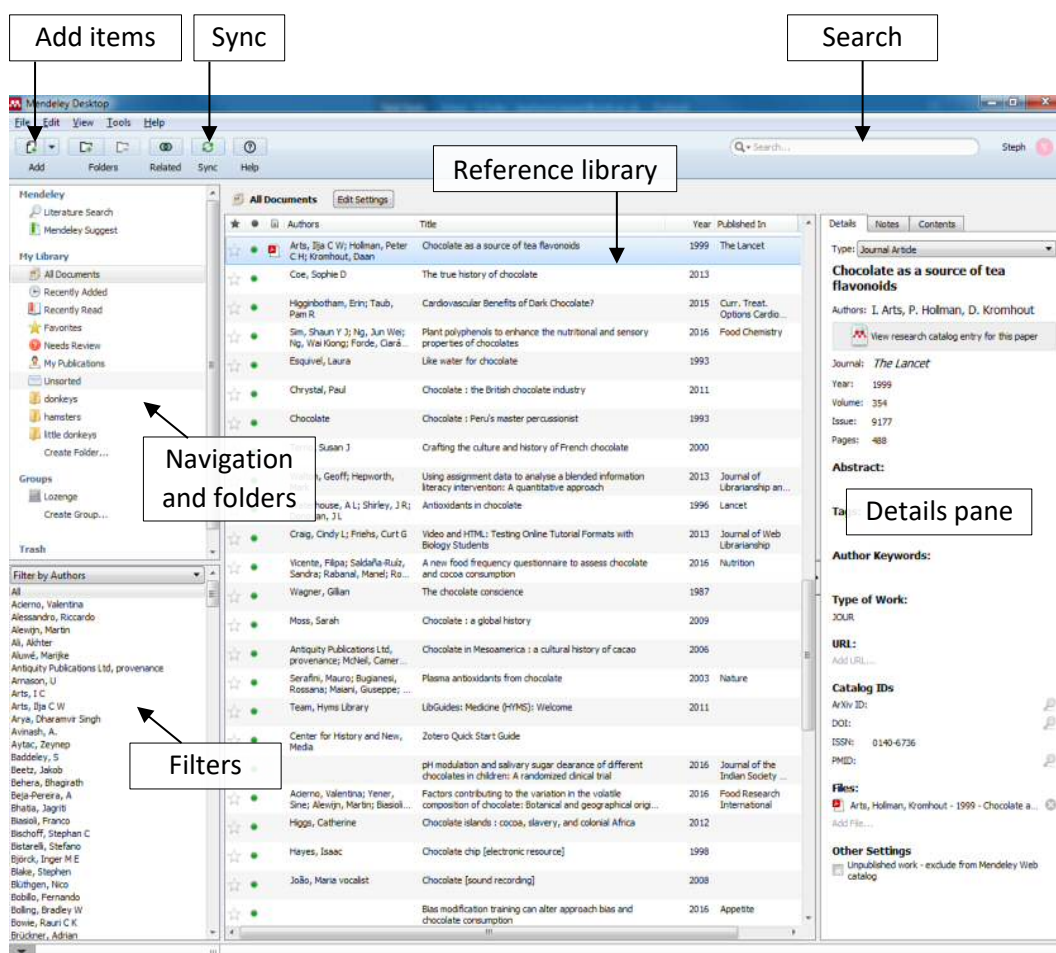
Add items

Sync

Search

Mendeley Desktop

File Edit View Tools Help

Add Folders Related Sync Help

Search...

Steph

Reference library

Mendeley
Literature Search
Mendeley Suggest

My Library
All Documents
Recently Added
Recently Read
Favorites
Needs Review
My Publications
Unsorted
donkeys
hamsters
little donkeys
Create Folder...

Navigation and folders

Groups
Lozenge
Create Group...

Trash

Filter by Authors
All
Acierno, Valentina
Alessandro, Riccardo
Alewijn, Martin
Ali, Akhter
Aluwé, Marijke
Antiquity Publications Ltd, provenance
Arnason, U
Arts, I C
Arts, Ilja C W
Arya, Dharamvir Singh
Avinash, A.
Aytac, Zeynep
Baddeley, S
Beetz, Jakob
Behera, Bhagirath
Beja-Pereira, A
Bhatia, Jagriti
Biasioli, Franco
Bischoff, Stephan C
Bistarelli, Stefano
Björck, Inger M E
Blake, Stephen
Blüthgen, Nico
Bobillo, Fernando
Bolling, Bradley W
Bowie, Rauri C K
Brückner, Adrian

Filters

All Documents Edit Settings

| Authors | Title | Year | Published In |
|---|---|---|---|
| Arts, Ilja C W; Hollman, Peter C H; Kromhout, Daan | Chocolate as a source of tea flavonoids | 1999 | The Lancet |
| Coe, Sophie D | The true history of chocolate | 2013 | |
| Higginbotham, Erin; Taub, Pam R | Cardiovascular Benefits of Dark Chocolate? | 2015 | Curr. Treat. Options Cardio... |
| Sim, Shaun Y J; Ng, Jun Wei; Ng, Wai Kiong; Forde, Ciará... | Plant polyphenols to enhance the nutritional and sensory properties of chocolates | 2016 | Food Chemistry |
| Esquivel, Laura | Like water for chocolate | 1993 | |
| Chrystal, Paul | Chocolate : the British chocolate industry | 2011 | |
| Chocolate | Chocolate : Peru's master percussionist | 1993 | |
| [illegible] Susan J | Crafting the culture and history of French chocolate | 2000 | |
| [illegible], Geoff; Hepworth, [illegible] | Using assignment data to analyse a blended information literacy intervention: A quantitative approach | 2013 | Journal of Librarianship an... |
| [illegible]house, A L; Shirley, J R; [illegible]an, J L | Antioxidants in chocolate | 1996 | Lancet |
| Craig, Cindy L; Friehs, Curt G | Video and HTML: Testing Online Tutorial Formats with Biology Students | 2013 | Journal of Web Librarianship |
| Vicente, Filipa; Saldaña-Ruíz, Sandra; Rabanal, Manel; Ro... | A new food frequency questionnaire to assess chocolate and cocoa consumption | 2016 | Nutrition |
| Wagner, Gillian | The chocolate conscience | 1987 | |
| Moss, Sarah | Chocolate : a global history | 2009 | |
| Antiquity Publications Ltd, provenance; McNeil, Camer... | Chocolate in Mesoamerica : a cultural history of cacao | 2006 | |
| Serafini, Mauro; Bugianesi, Rossana; Maiani, Giuseppe; ... | Plasma antioxidants from chocolate | 2003 | Nature |
| Team, Hyms Library | LibGuides: Medicine (HYMS): Welcome | 2011 | |
| Center for History and New, Media | Zotero Quick Start Guide | | |
| | pH modulation and salivary sugar clearance of different chocolates in children: A randomized clinical trial | 2016 | Journal of the Indian Society ... |
| Acierno, Valentina; Yener, Sine; Alewijn, Martin; Biasioli... | Factors contributing to the variation in the volatile composition of chocolate: Botanical and geographical origi... | 2016 | Food Research International |
| Higgs, Catherine | Chocolate islands : cocoa, slavery, and colonial Africa | 2012 | |
| Hayes, Isaac | Chocolate chip [electronic resource] | 1998 | |
| João, Maria vocalist | Chocolate [sound recording] | 2008 | |
| | Bias modification training can alter approach bias and chocolate consumption | 2016 | Appetite |

Details Notes Contents

Type: Journal Article

Chocolate as a source of tea flavonoids

Authors: I. Arts, P. Hollman, D. Kromhout

View research catalog entry for this paper

Journal: The Lancet
Year: 1999
Volume: 354
Issue: 9177
Pages: 488

Abstract:

Ta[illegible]

Details pane

Author Keywords:

Type of Work:
JOUR

URL:
Add URL...

Catalog IDs
ArXiv ID:
DOI:
ISSN: 0140-6736
PMID:

Files:
Arts, Hollman, Kromhout - 1999 - Chocolate a...
Add File...

Other Settings
Unpublished work - exclude from Mendeley Web catalog